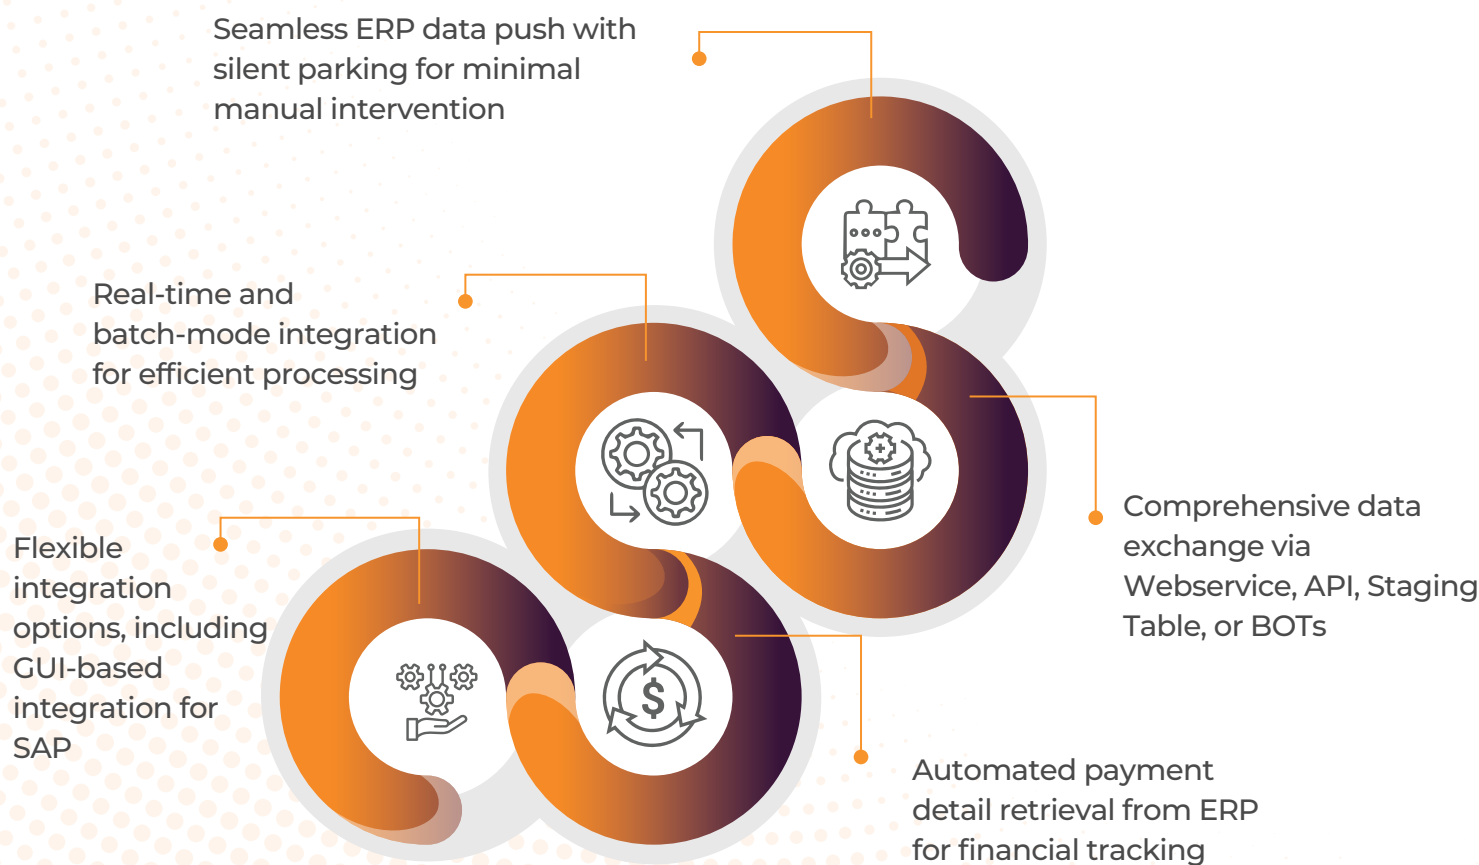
Seamless ERP data push with silent parking for minimal manual intervention

Real-time and batch-mode integration for efficient processing

Comprehensive data exchange via Webservice, API, Staging Table, or BOTs

Flexible integration options, including GUI-based integration for SAP

Automated payment detail retrieval from ERP for financial tracking